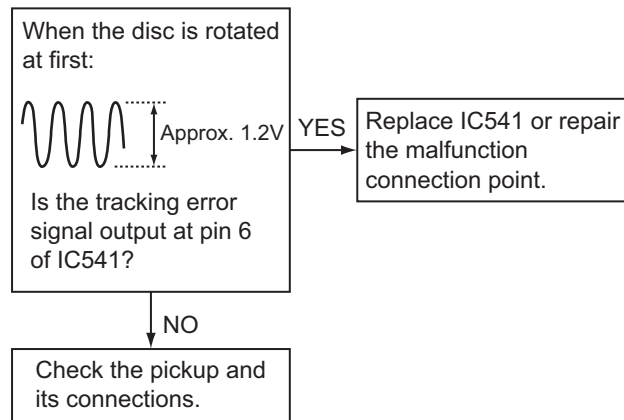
When the disc is rotated at first:

Approx. 1.2V

Is the tracking error signal output at pin 6 of IC541?

YES

Replace IC541 or repair the malfunction connection point.

NO

Check the pickup and its connections.